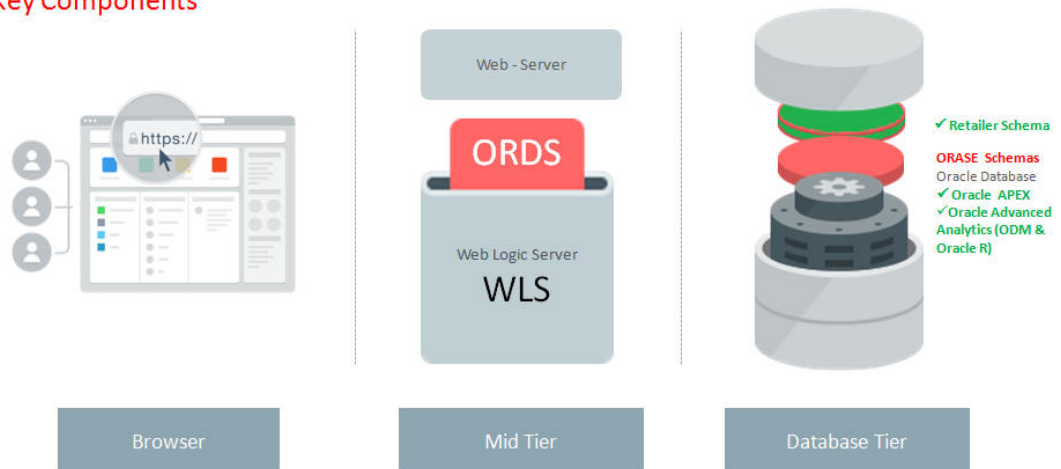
Key Components

https://

Web - Server

ORDS

Web Logic Server
WLS

✓Retailer Schema

ORASE Schemas
Oracle Database
✓Oracle APEX
✓Oracle Advanced Analytics (ODM & Oracle R)

Browser

Mid Tier

Database Tier